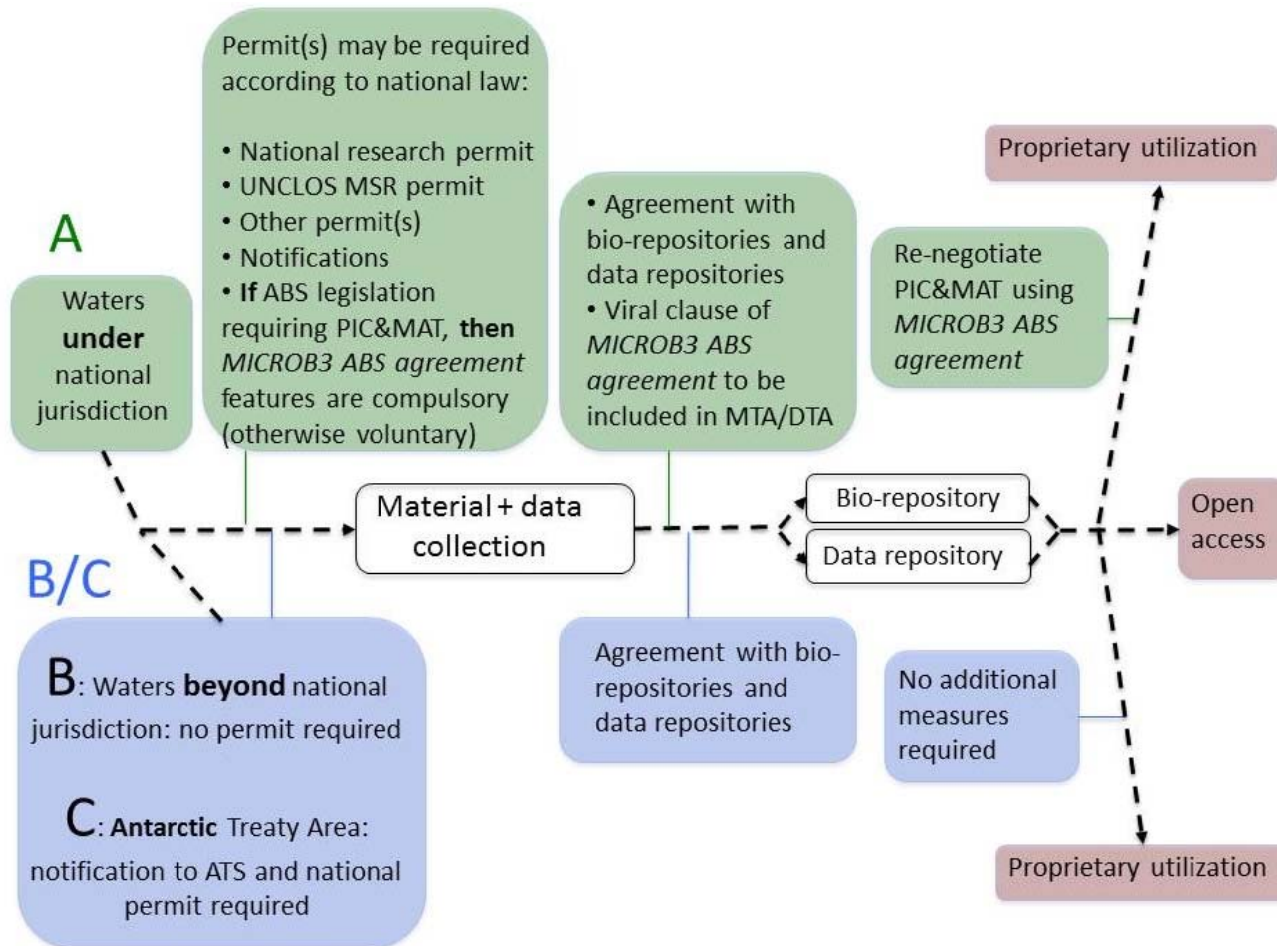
Permit(s) may be required according to national law:

• National research permit
• UNCLOS MSR permit
• Other permit(s)
• Notifications
• If ABS legislation requiring PIC&MAT, then MICROB3 ABS agreement features are compulsory (otherwise voluntary)

Proprietary utilization

A

Waters under national jurisdiction

• Agreement with bio-repositories and data repositories
• Viral clause of MICROB3 ABS agreement to be included in MTA/DTA

Re-negotiate PIC&MAT using MICROB3 ABS agreement

Material + data collection

Bio-repository

Data repository

Open access

B/C

B: Waters beyond national jurisdiction: no permit required

C: Antarctic Treaty Area: notification to ATS and national permit required

Agreement with bio-repositories and data repositories

No additional measures required

Proprietary utilization